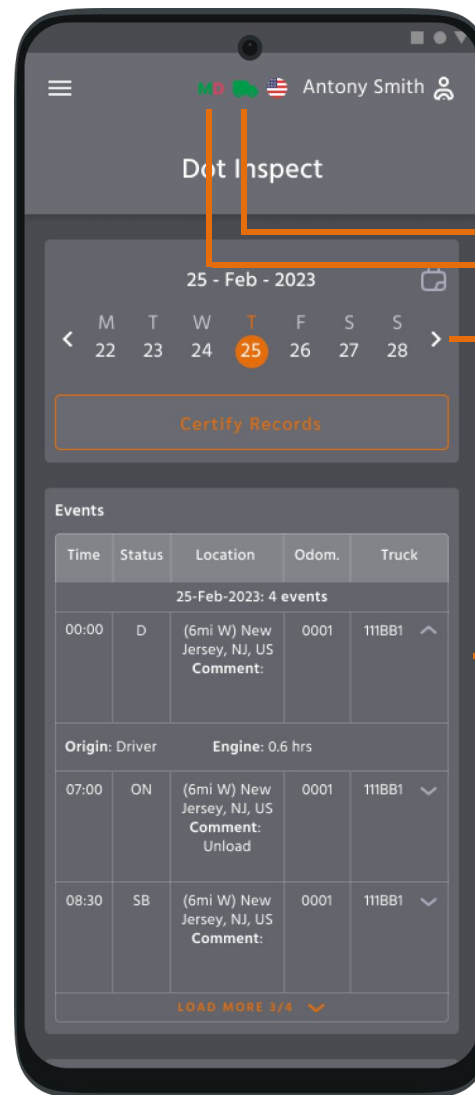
M D Antony Smith

Dot Inspect

25 - Feb - 2023

M 22
T 23
W 24
T 25
F 26
S 27
S 28

Certify Records

Events

| Time | Status | Location | Odom. | Truck |
|---|---|---|---|---|
| 25-Feb-2023: 4 events | | | | |
| 00:00 | D | (6mi W) New Jersey, NJ, US **Comment**: | 0001 | 111BB1 |
| **Origin**: Driver | | **Engine**: 0.6 hrs | | |
| 07:00 | ON | (6mi W) New Jersey, NJ, US **Comment**: Unload | 0001 | 111BB1 |
| 08:30 | SB | (6mi W) New Jersey, NJ, US **Comment**: | 0001 | 111BB1 |

LOAD MORE 3/4